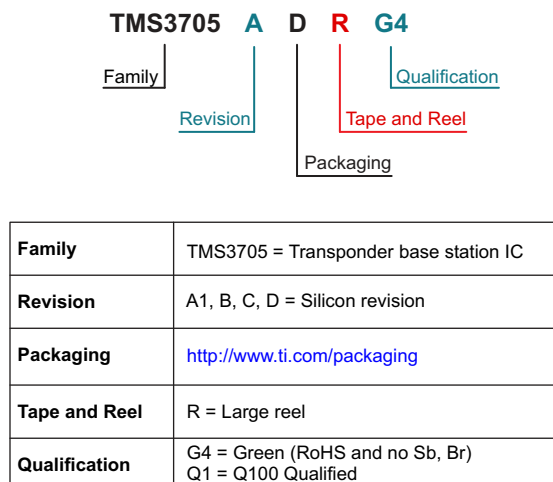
TMS3705 A D R G4

Family

Revision

Packaging

Tape and Reel

Qualification

| Family | TMS3705 = Transponder base station IC |
|---|---|
| Revision | A1, B, C, D = Silicon revision |
| Packaging | http://www.ti.com/packaging |
| Tape and Reel | R = Large reel |
| Qualification | G4 = Green (RoHS and no Sb, Br) Q1 = Q100 Qualified |